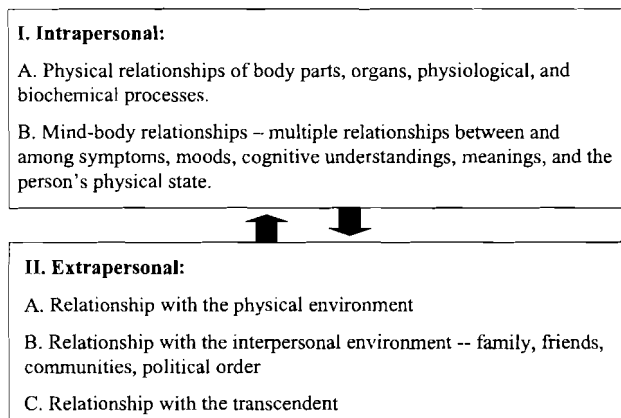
**I. Intrapersonal:**

A. Physical relationships of body parts, organs, physiological, and biochemical processes.

B. Mind-body relationships – multiple relationships between and among symptoms, moods, cognitive understandings, meanings, and the person's physical state.

**II. Extrapersonal:**

A. Relationship with the physical environment

B. Relationship with the interpersonal environment -- family, friends, communities, political order

C. Relationship with the transcendent